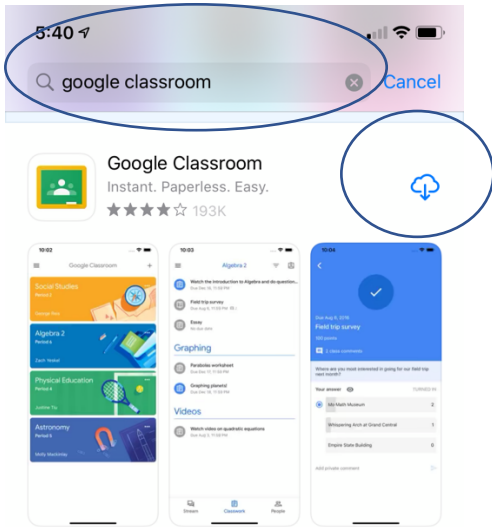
5:40

google classroom

Cancel

Google Classroom

Instant. Paperless. Easy.

193K

10:02

Google Classroom

Social Studies

Period 3

Algebra 2

Period 6

Physical Education

Period 4

Astronomy

Period 8

10:03

Algebra 2

Watch the introduction to Algebra and do question...

Field trip survey

Essay

Graphing

Parabolas worksheet

Graphing planets!

Videos

Watch video on quadratic equations

Stream

Classwork

People

10:04

Field trip survey

Where are you most interested in going for our field trip next month?

Your answer

Mo Math Museum

Whispering Arch at Grand Central

Empire State Building

Add private comment